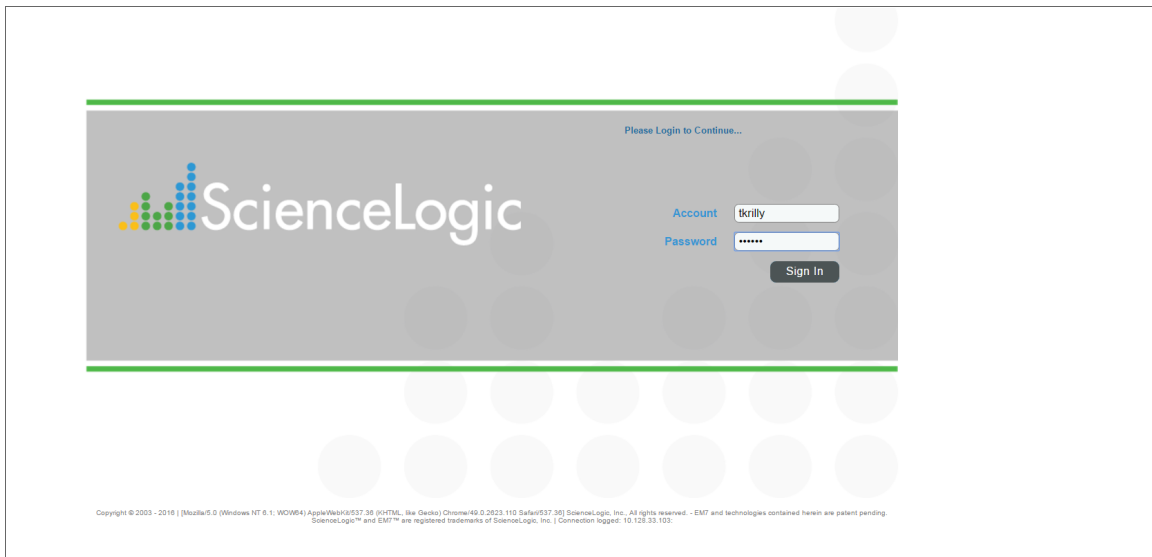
Please Login to Continue...

ScienceLogic

Account tkrilly
Password ••••••

Sign In

Copyright © 2003 - 2016 | [Mozilla/5.0 (Windows NT 6.1; WOW64) AppleWebKit/537.36 (KHTML, like Gecko) Chrome/49.0.2623.110 Safari/537.36] ScienceLogic, Inc., All rights reserved. - EM7 and technologies contained herein are patent pending. ScienceLogic™ and EM7™ are registered trademarks of ScienceLogic, Inc. | Connection logged: 10.128.33.103: